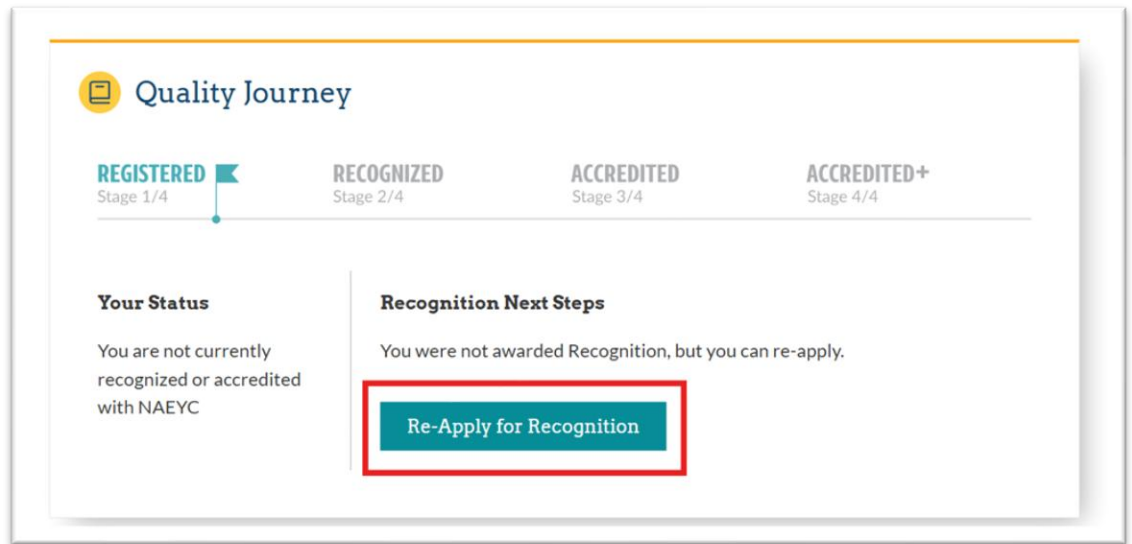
Quality Journey

REGISTERED
Stage 1/4

RECOGNIZED
Stage 2/4

ACCREDITED
Stage 3/4

ACCREDITED+
Stage 4/4

Your Status

You are not currently recognized or accredited with NAEYC

Recognition Next Steps

You were not awarded Recognition, but you can re-apply.

Re-Apply for Recognition